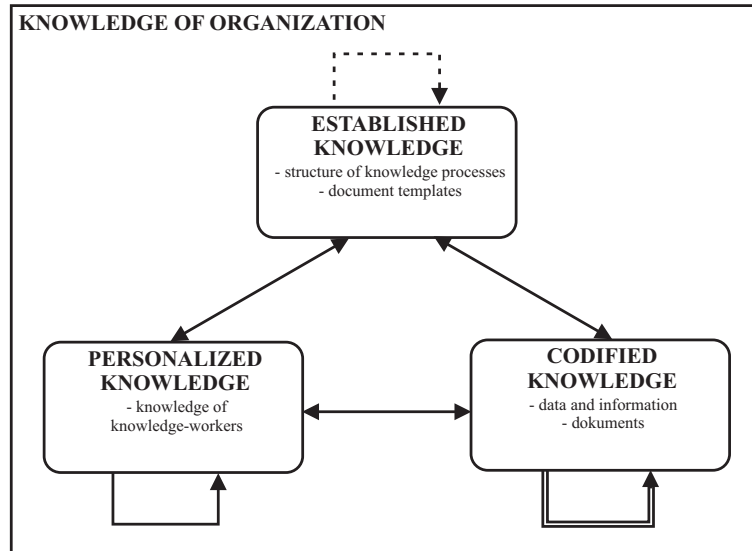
KNOWLEDGE OF ORGANIZATION

ESTABLISHED KNOWLEDGE
- structure of knowledge processes
- document templates

PERSONALIZED KNOWLEDGE
- knowledge of knowledge-workers

CODIFIED KNOWLEDGE
- data and information
- dokuments